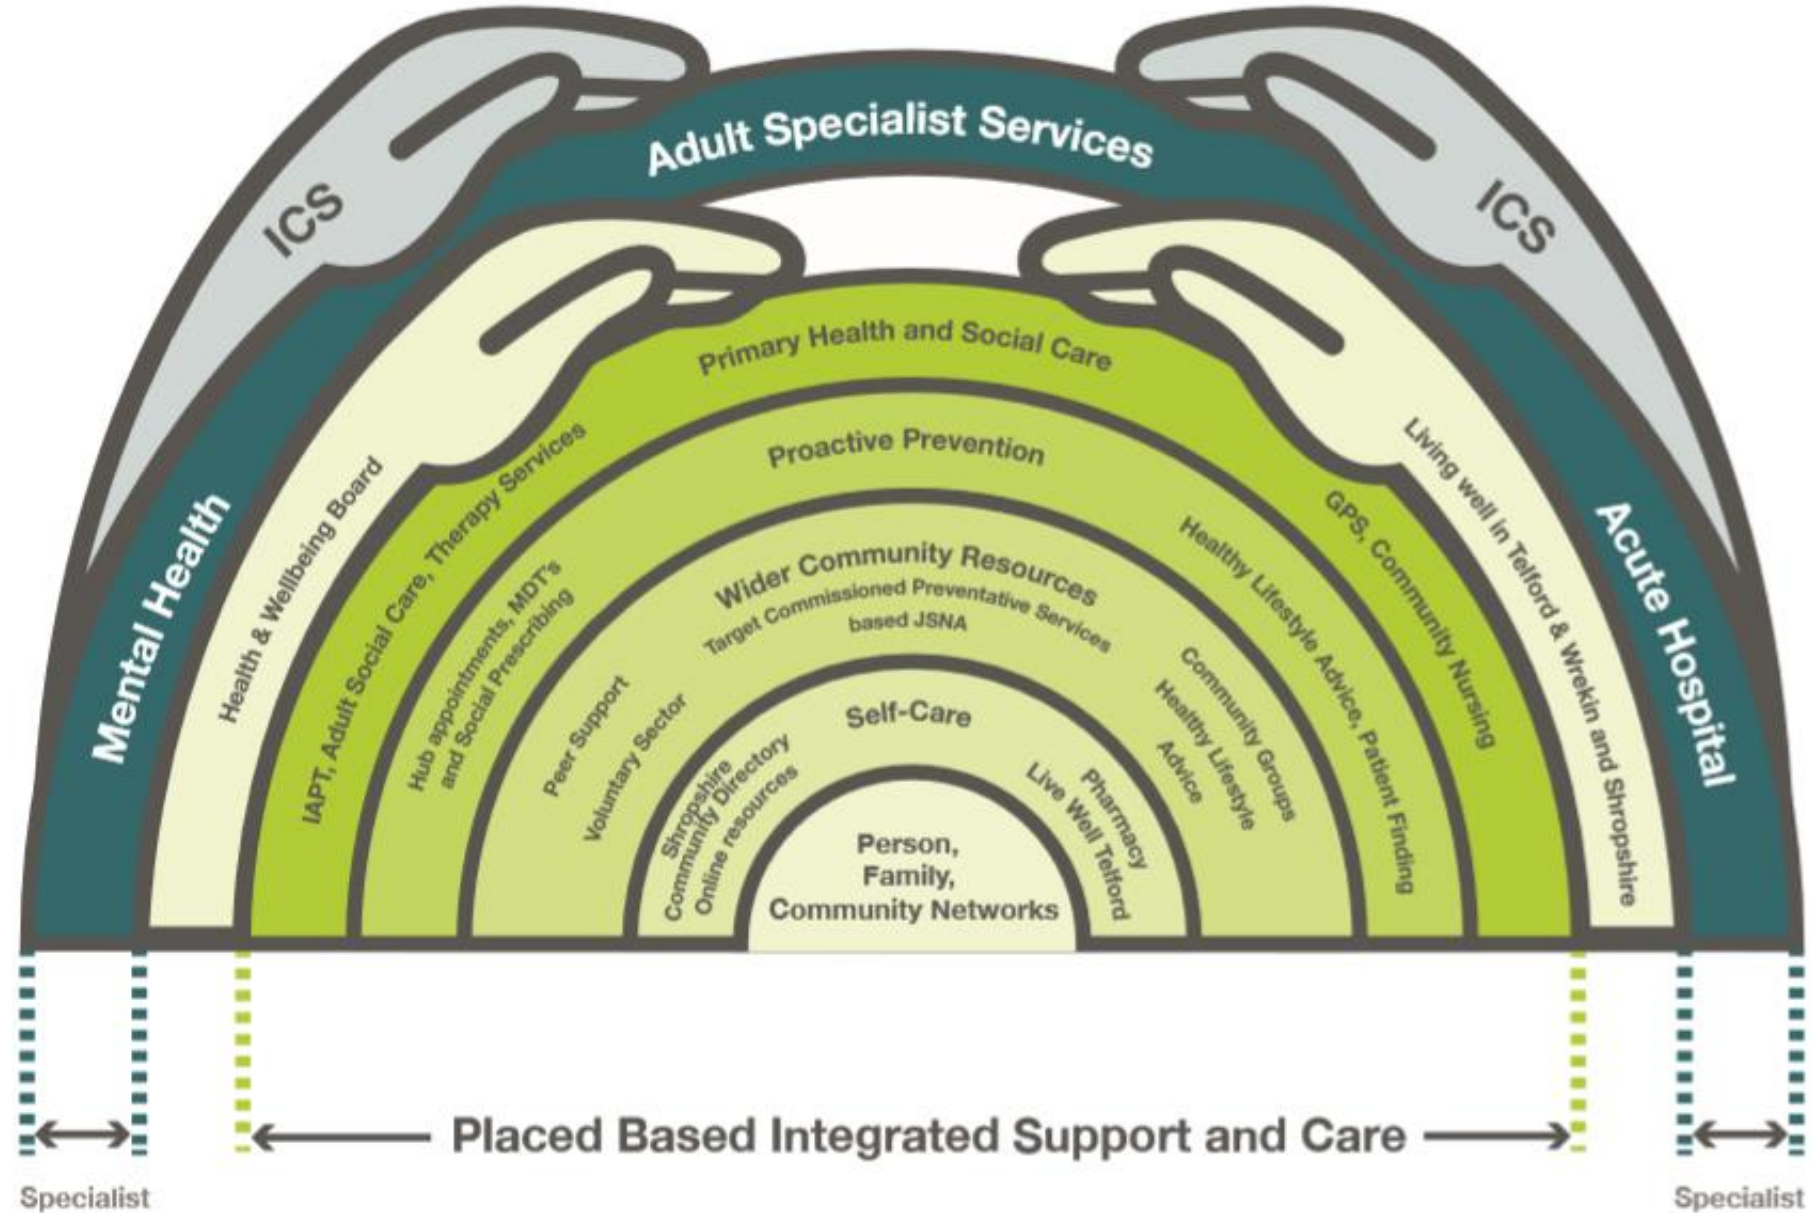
Adult Specialist Services

ICS

ICS

Mental Health

Acute Hospital

Health & Wellbeing Board

Living well in Telford & Wrekin and Shropshire

Primary Health and Social Care

IAPT, Adult Social Care, Therapy Services

GPS, Community Nursing

Proactive Prevention

Hub appointments, MDT's and Social Prescribing

Healthy Lifestyle Advice, Patient Finding

Wider Community Resources

Target Commissioned Preventative Services based JSNA

Peer Support

Voluntary Sector

Community Groups

Healthy Lifestyle Advice

Self-Care

Shropshire Community Directory

Online resources

Pharmacy

Live Well Telford

Person, Family, Community Networks

Placed Based Integrated Support and Care

Specialist

Specialist